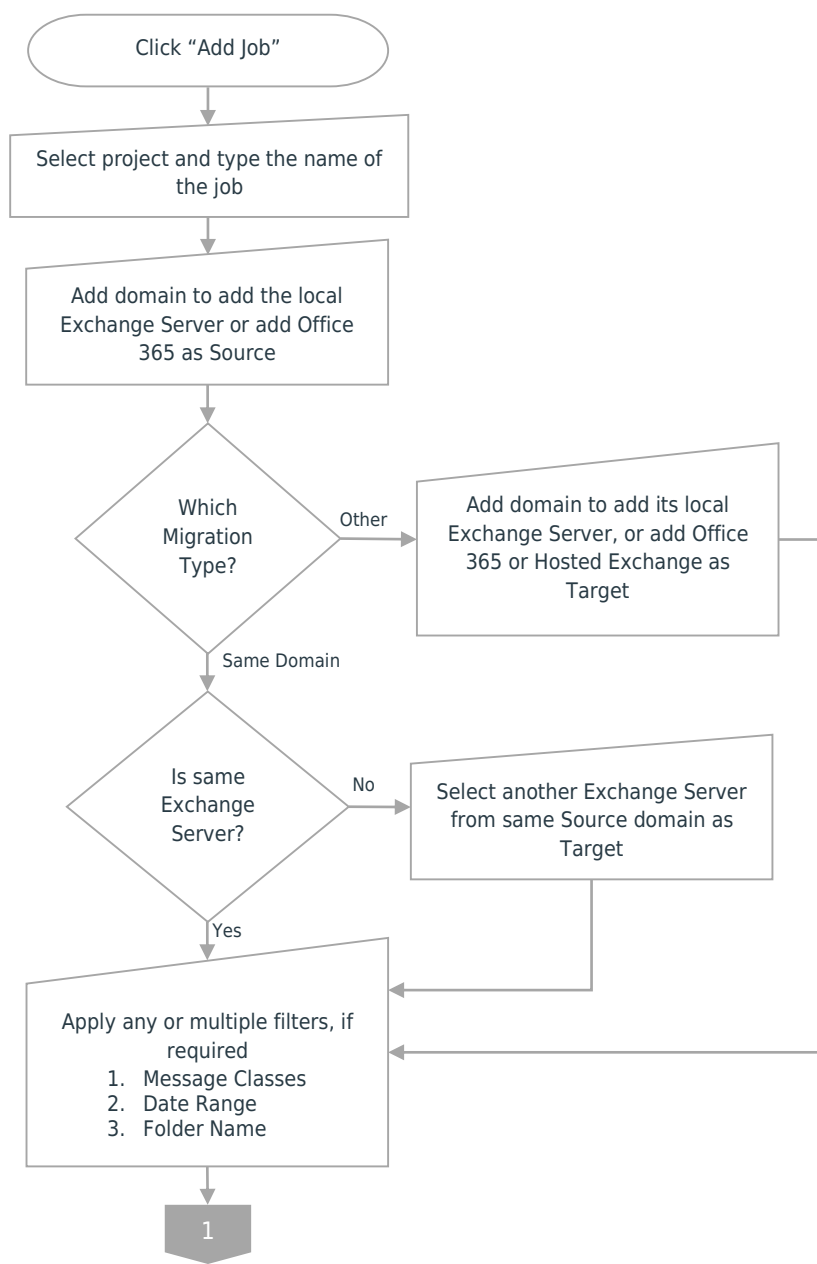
Click “Add Job”

Select project and type the name of the job

Add domain to add the local Exchange Server or add Office 365 as Source

Which Migration Type?

Other

Add domain to add its local Exchange Server, or add Office 365 or Hosted Exchange as Target

Same Domain

Is same Exchange Server?

No

Select another Exchange Server from same Source domain as Target

Yes

Apply any or multiple filters, if required
1. Message Classes
2. Date Range
3. Folder Name

1